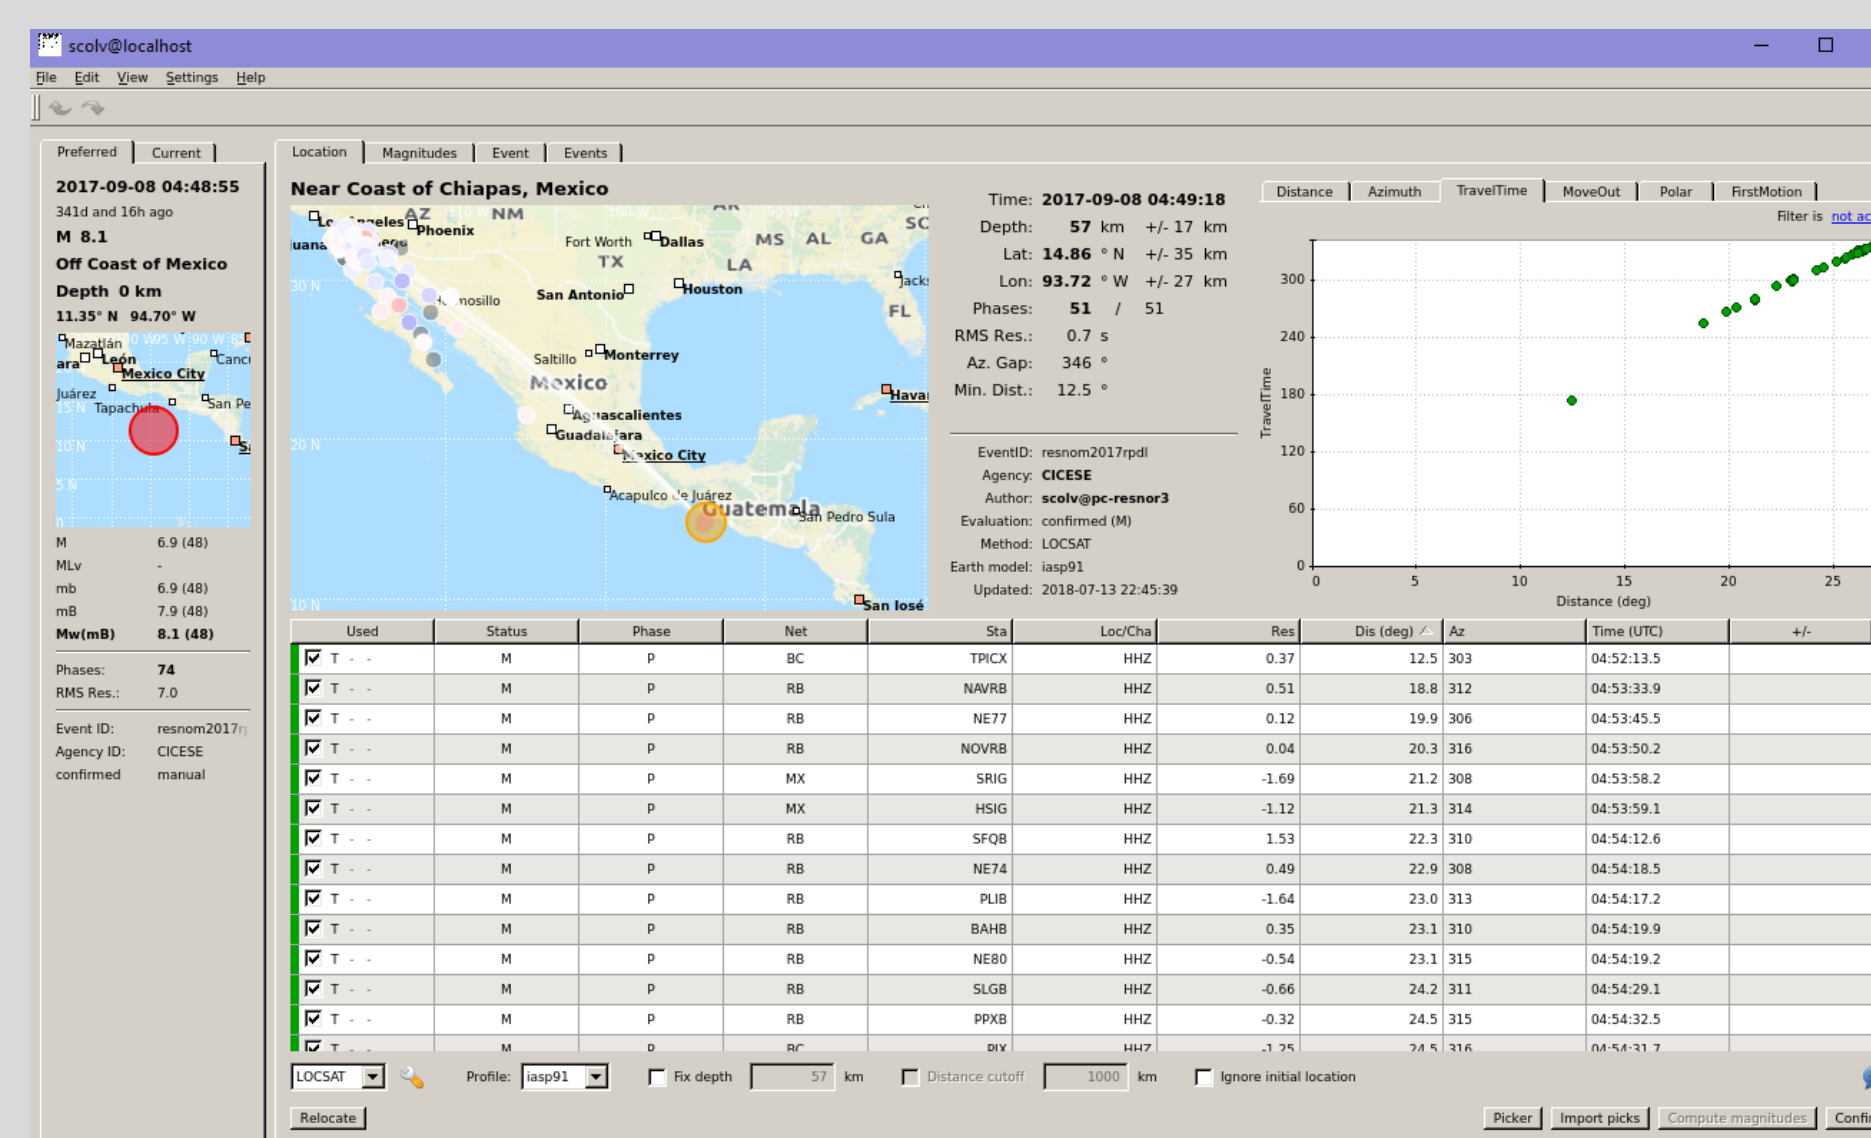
scolv@localhost

File Edit View Settings Help

Preferred Current

2017-09-08 04:48:55
341d and 16h ago
M 8.1
Off Coast of Mexico
Depth 0 km
11.35° N 94.70° W

Mazatlán
León
Mexico City
Juárez
Tapachula
San Pe
Canc
15 N
10 N
5 N

| M | 6.9 (48) |
|---|---|
| MLv | - |
| mb | 6.9 (48) |
| mB | 7.9 (48) |
| Mw(mB) | 8.1 (48) |

Phases: 74
RMS Res.: 7.0

Event ID: resnom2017r
Agency ID: CICESE
confirmed manual

Location Magnitudes Event Events

Near Coast of Chiapas, Mexico

Los Angeles
Phoenix
AZ
NM
Fort Worth
Dallas
MS AL GA
TX
LA
Jacks
FL
Hermosillo
San Antonio
Houston
30 N
Saltillo
Monterrey
Mexico
Aguascalientes
Guadalajara
Mexico City
Havan
20 N
Acapulco de Juárez
Guatemala
San Pedro Sula
10 N
San José

Time: 2017-09-08 04:49:18
Depth: 57 km +/- 17 km
Lat: 14.86 ° N +/- 35 km
Lon: 93.72 ° W +/- 27 km
Phases: 51 / 51
RMS Res.: 0.7 s
Az. Gap: 346 °
Min. Dist.: 12.5 °

EventID: resnom2017rpdl
Agency: CICESE
Author: scolv@pc-resnor3
Evaluation: confirmed (M)
Method: LOCSAT
Earth model: iasp91
Updated: 2018-07-13 22:45:39

Distance Azimuth TravelTime MoveOut Polar FirstMotion

Filter is not ac

TravelTime
300
240
180
120
60
0
0 5 10 15 20 25
Distance (deg)

| Used | Status | Phase | Net | Sta | Loc/Cha | Res | Dis (deg) | Az | Time (UTC) | +/- |
|---|---|---|---|---|---|---|---|---|---|---|
| T - - | M | P | BC | TPICX | HHZ | 0.37 | 12.5 | 303 | 04:52:13.5 | |
| T - - | M | P | RB | NAVRB | HHZ | 0.51 | 18.8 | 312 | 04:53:33.9 | |
| T - - | M | P | RB | NE77 | HHZ | 0.12 | 19.9 | 306 | 04:53:45.5 | |
| T - - | M | P | RB | NOVRB | HHZ | 0.04 | 20.3 | 316 | 04:53:50.2 | |
| T - - | M | P | MX | SRIG | HHZ | -1.69 | 21.2 | 308 | 04:53:58.2 | |
| T - - | M | P | MX | HSIG | HHZ | -1.12 | 21.3 | 314 | 04:53:59.1 | |
| T - - | M | P | RB | SFQB | HHZ | 1.53 | 22.3 | 310 | 04:54:12.6 | |
| T - - | M | P | RB | NE74 | HHZ | 0.49 | 22.9 | 308 | 04:54:18.5 | |
| T - - | M | P | RB | PLIB | HHZ | -1.64 | 23.0 | 313 | 04:54:17.2 | |
| T - - | M | P | RB | BAHB | HHZ | 0.35 | 23.1 | 310 | 04:54:19.9 | |
| T - - | M | P | RB | NE80 | HHZ | -0.54 | 23.1 | 315 | 04:54:19.2 | |
| T - - | M | P | RB | SLGB | HHZ | -0.66 | 24.2 | 311 | 04:54:29.1 | |
| T - - | M | P | RB | PPXB | HHZ | -0.32 | 24.5 | 315 | 04:54:32.5 | |
| T - - | M | P | BC | PIX | HHZ | -1.25 | 24.5 | 316 | 04:54:31.7 | |

LOCSAT Profile: iasp91 Fix depth 57 km Distance cutoff 1000 km Ignore initial location

Relocate Picker Import picks Compute magnitudes Confi